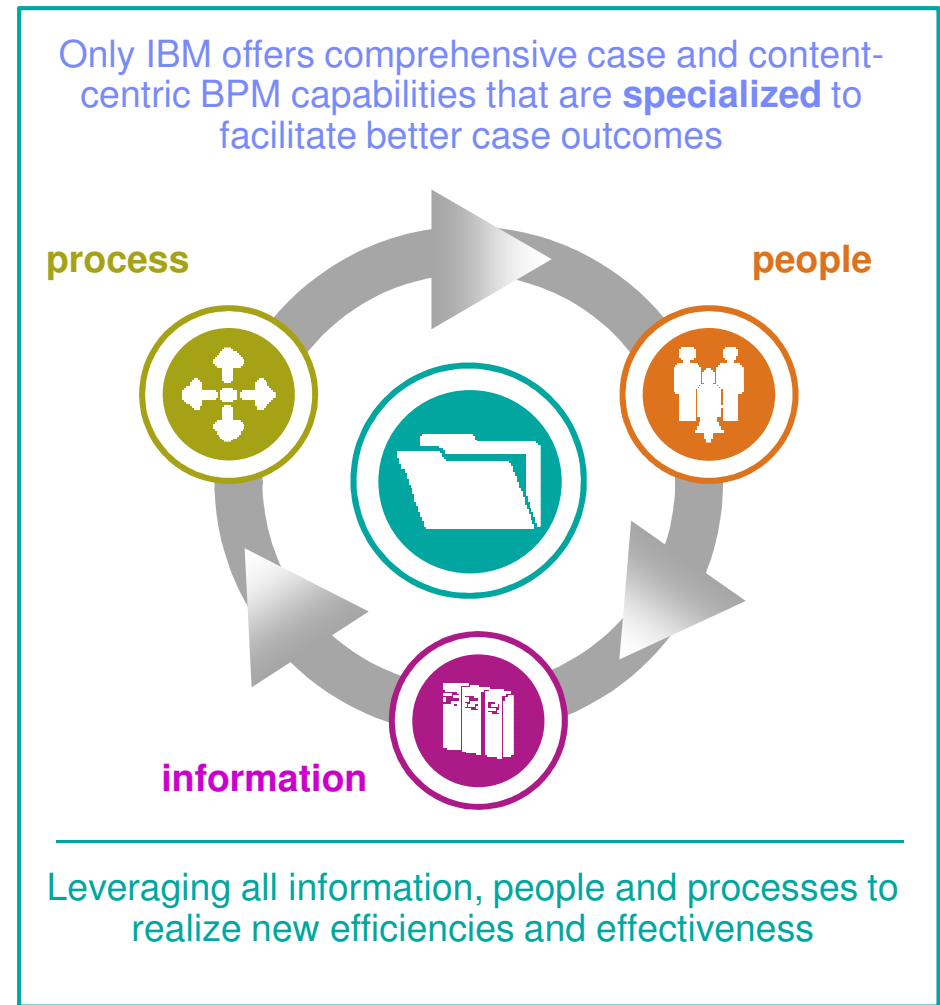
Only IBM offers comprehensive case and content-centric BPM capabilities that are **specialized** to facilitate better case outcomes

process

people

information

Leveraging all information, people and processes to realize new efficiencies and effectiveness